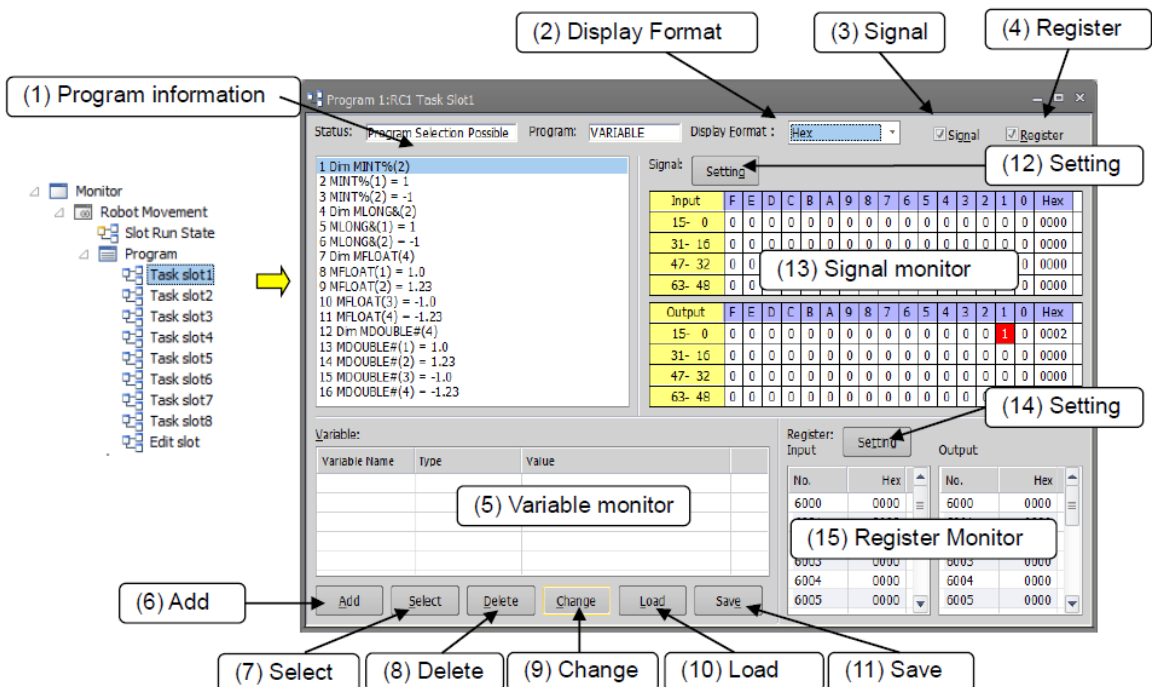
(2) Display Format
(3) Signal
(4) Register
(1) Program information

Program 1:RC1 Task Slot1

Status: Program Selection Possible
Program: VARIABLE
Display Format : Hex
Signal
Register

Monitor
Robot Movement
Slot Run State
Program
Task slot1
Task slot2
Task slot3
Task slot4
Task slot5
Task slot6
Task slot7
Task slot8
Edit slot

1 Dim MINT%(2)
2 MINT%(1) = 1
3 MINT%(2) = -1
4 Dim MLONG&(2)
5 MLONG&(1) = 1
6 MLONG&(2) = -1
7 Dim MFLOAT(4)
8 MFLOAT(1) = 1.0
9 MFLOAT(2) = 1.23
10 MFLOAT(3) = -1.0
11 MFLOAT(4) = -1.23
12 Dim MDOUBLE#(4)
13 MDOUBLE#(1) = 1.0
14 MDOUBLE#(2) = 1.23
15 MDOUBLE#(3) = -1.0
16 MDOUBLE#(4) = -1.23

Signal: Setting
(12) Setting

| Input | F | E | D | C | B | A | 9 | 8 | 7 | 6 | 5 | 4 | 3 | 2 | 1 | 0 | Hex |
|---|---|---|---|---|---|---|---|---|---|---|---|---|---|---|---|---|---|
| 15- 0 | 0 | 0 | 0 | 0 | 0 | 0 | 0 | 0 | 0 | 0 | 0 | 0 | 0 | 0 | 0 | 0 | 0000 |
| 31- 16 | 0 | 0 | 0 | 0 | 0 | 0 | 0 | 0 | 0 | 0 | 0 | 0 | 0 | 0 | 0 | 0 | 0000 |
| 47- 32 | 0 | | | | | | | | | | | | | | 0 | 0 | 0000 |
| 63- 48 | 0 | | | | | | | | | | | | | | 0 | 0 | 0000 |

(13) Signal monitor

| Output | F | E | D | C | B | A | 9 | 8 | 7 | 6 | 5 | 4 | 3 | 2 | 1 | 0 | Hex |
|---|---|---|---|---|---|---|---|---|---|---|---|---|---|---|---|---|---|
| 15- 0 | 0 | 0 | 0 | 0 | 0 | 0 | 0 | 0 | 0 | 0 | 0 | 0 | 0 | 0 | 1 | 0 | 0002 |
| 31- 16 | 0 | 0 | 0 | 0 | 0 | 0 | 0 | 0 | 0 | 0 | 0 | 0 | 0 | 0 | 0 | 0 | 0000 |
| 47- 32 | 0 | 0 | 0 | 0 | 0 | 0 | 0 | 0 | 0 | 0 | 0 | 0 | 0 | 0 | 0 | 0 | 0000 |
| 63- 48 | 0 | 0 | 0 | 0 | 0 | 0 | 0 | 0 | 0 | 0 | 0 | 0 | | | | | |

(14) Setting

Variable:
| Variable Name | Type | Value |
|---|---|---|

(5) Variable monitor

Register: Input Setting Output

| No. | Hex |
|---|---|
| 6000 | 0000 |
| 6003 | 0000 |
| 6004 | 0000 |
| 6005 | 0000 |

| No. | Hex |
|---|---|
| 6000 | 0000 |
| 6003 | 0000 |
| 6004 | 0000 |
| 6005 | 0000 |

(15) Register Monitor

(6) Add
Add Select Delete Change Load Save
(7) Select (8) Delete (9) Change (10) Load (11) Save